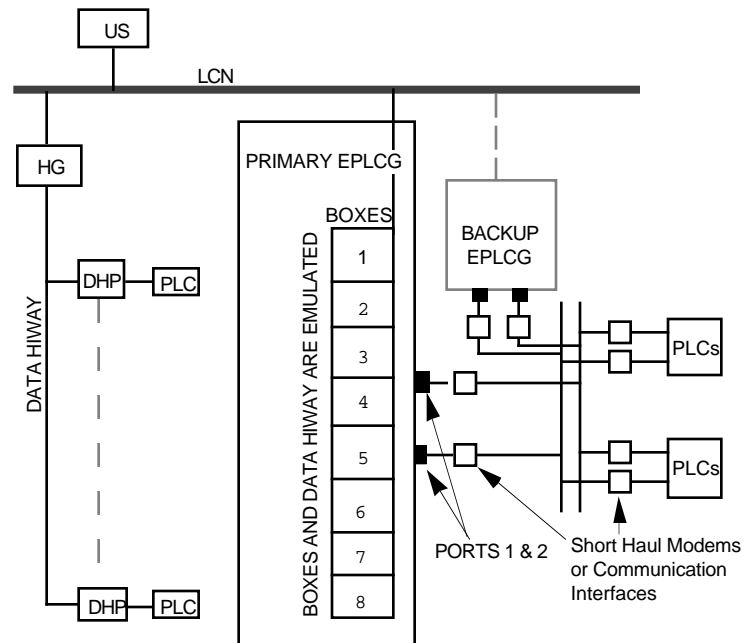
US

LCN

HG

DATA HIWAY

DHP

PLC

DHP

PLC

PRIMARY EPLCG

BOXES AND DATA HIWAY ARE EMULATED

BOXES

1

2

3

4

5

6

7

8

BACKUP EPLCG

PLCs

PLCs

PORTS 1 & 2

Short Haul Modems or Communication Interfaces